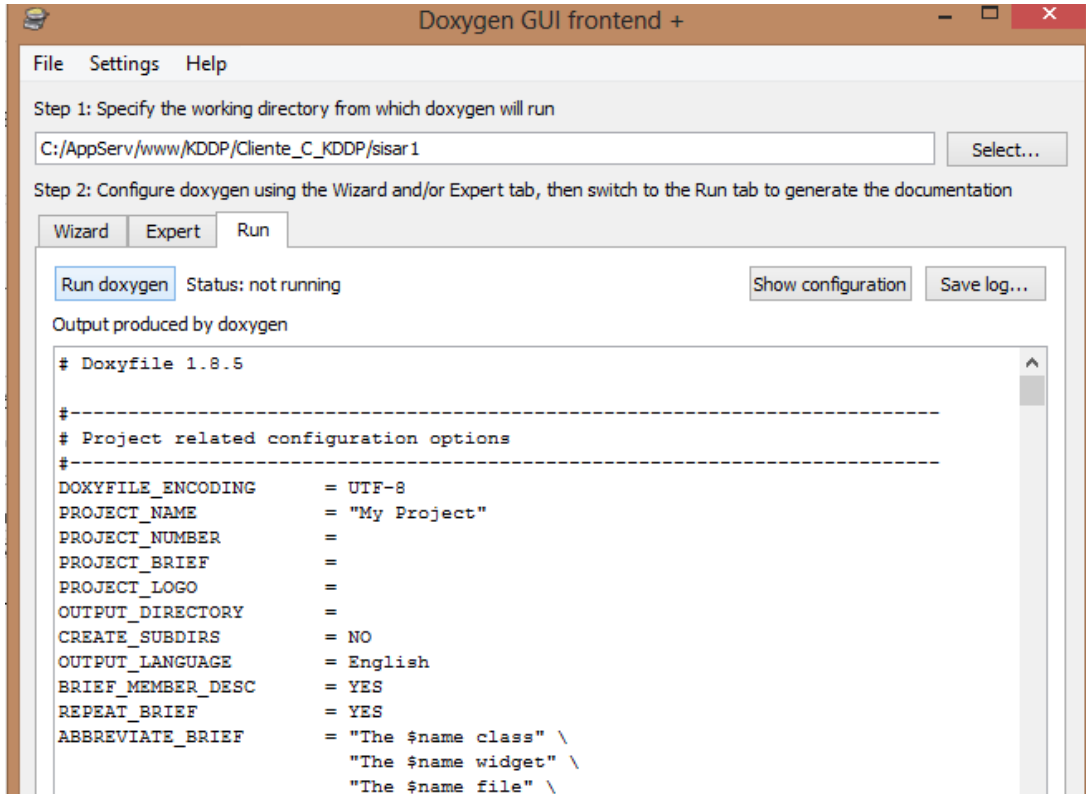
Doxygen GUI frontend +

File Settings Help

Step 1: Specify the working directory from which doxygen will run

C:/AppServ/www/KDDP/Cliente_C_KDDP/sisar1

Select...

Step 2: Configure doxygen using the Wizard and/or Expert tab, then switch to the Run tab to generate the documentation

Wizard Expert Run

Run doxygen Status: not running

Show configuration Save log...

Output produced by doxygen

# Doxyfile 1.8.5

#---------------------------------------------------------------------------
# Project related configuration options
#---------------------------------------------------------------------------
DOXYFILE_ENCODING = UTF-8
PROJECT_NAME = "My Project"
PROJECT_NUMBER =
PROJECT_BRIEF =
PROJECT_LOGO =
OUTPUT_DIRECTORY =
CREATE_SUBDIRS = NO
OUTPUT_LANGUAGE = English
BRIEF_MEMBER_DESC = YES
REPEAT_BRIEF = YES
ABBREVIATE_BRIEF = "The $name class" \
"The $name widget" \
"The $name file" \